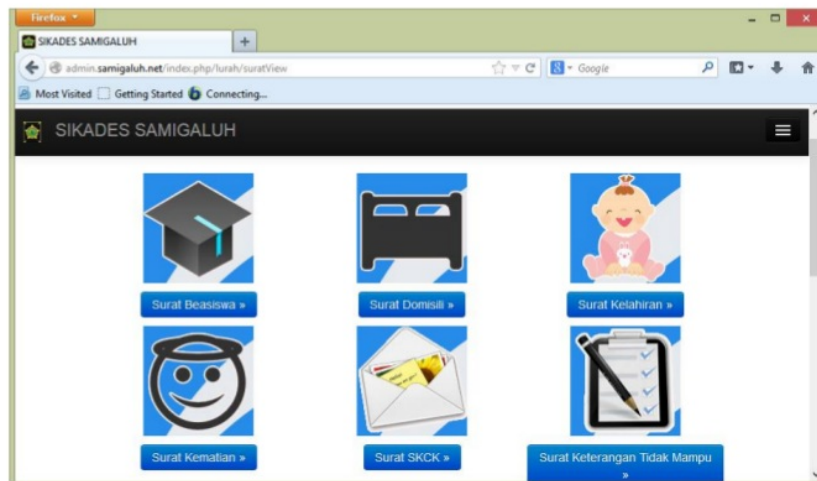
Firefox

SIKADES SAMIGALUH

admin.samigaluh.net/index.php/lurah/suratView

Google

Most Visited Getting Started Connecting...

SIKADES SAMIGALUH

Surat Beasiswa »

Surat Domisili »

Surat Kelahiran »

Surat Kematian »

Surat SKCK »

Surat Keterangan Tidak Mampu »